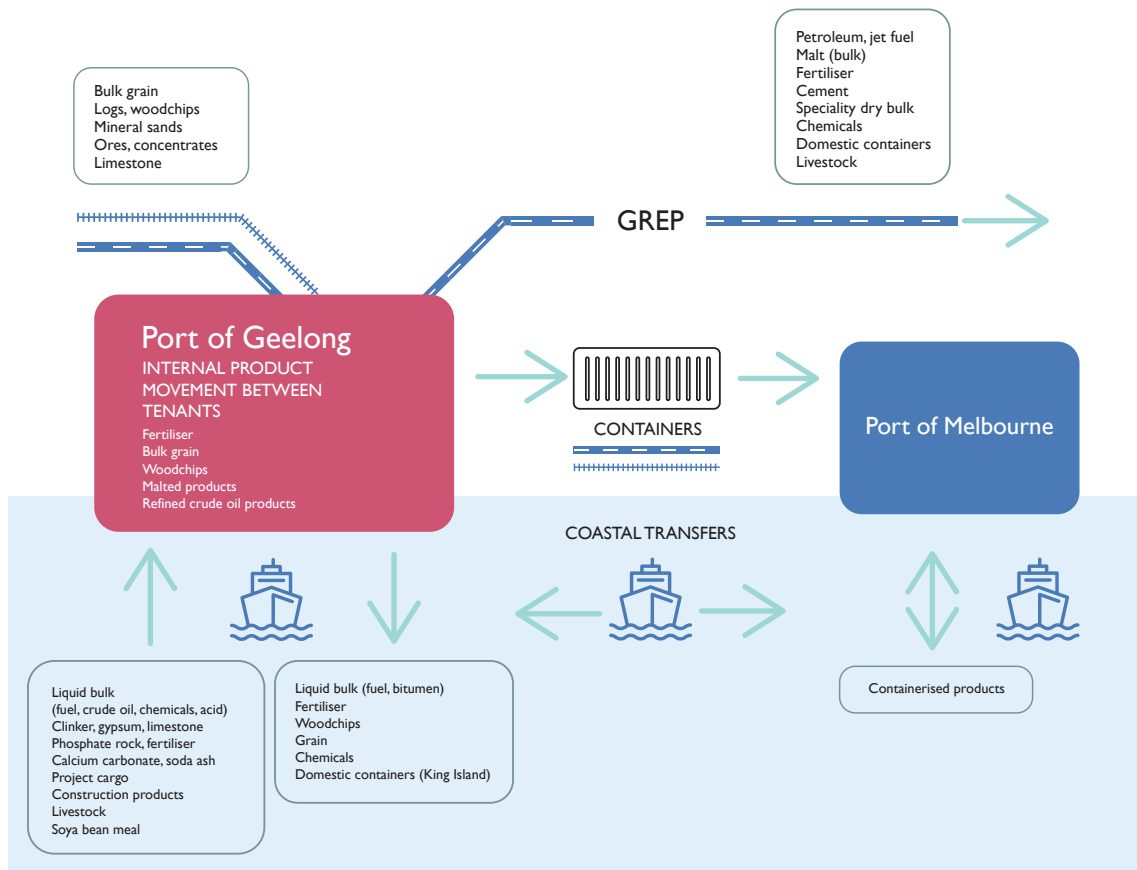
Bulk grain
Logs, woodchips
Mineral sands
Ores, concentrates
Limestone

Petroleum, jet fuel
Malt (bulk)
Fertiliser
Cement
Speciality dry bulk
Chemicals
Domestic containers
Livestock

GREP

Port of Geelong
INTERNAL PRODUCT MOVEMENT BETWEEN TENANTS
Fertiliser
Bulk grain
Woodchips
Malted products
Refined crude oil products

CONTAINERS

Port of Melbourne

COASTAL TRANSFERS

Liquid bulk
(fuel, crude oil, chemicals, acid)
Clinker, gypsum, limestone
Phosphate rock, fertiliser
Calcium carbonate, soda ash
Project cargo
Construction products
Livestock
Soya bean meal

Liquid bulk (fuel, bitumen)
Fertiliser
Woodchips
Grain
Chemicals
Domestic containers (King Island)

Containerised products